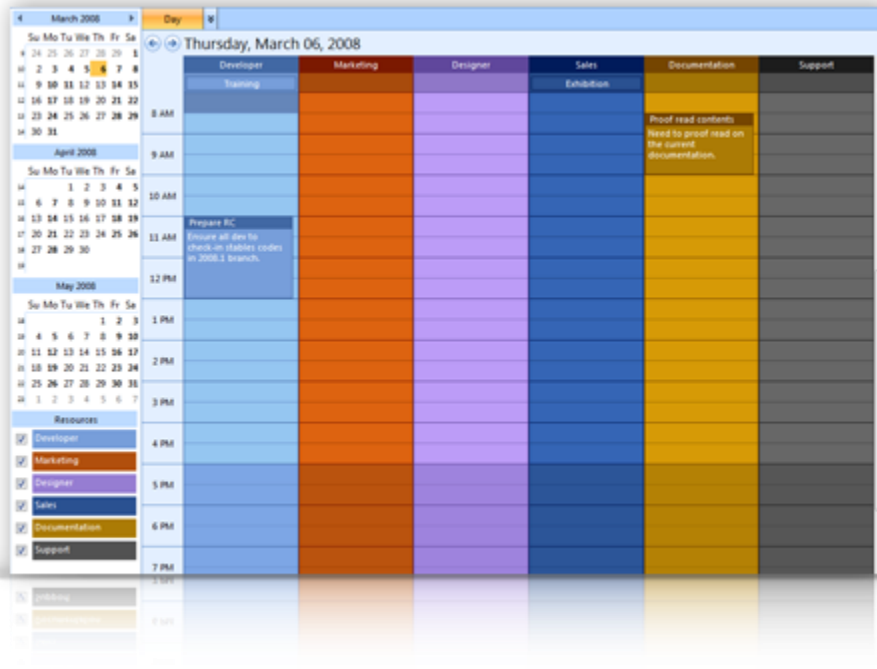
March 2008

| | Su | Mo | Tu | We | Th | Fr | Sa |
|---|---|---|---|---|---|---|---|
| 9 | 24 | 25 | 26 | 27 | 28 | 29 | 1 |
| 10 | 2 | 3 | 4 | 5 | 6 | 7 | 8 |
| 11 | 9 | 10 | 11 | 12 | 13 | 14 | 15 |
| 12 | 16 | 17 | 18 | 19 | 20 | 21 | 22 |
| 13 | 23 | 24 | 25 | 26 | 27 | 28 | 29 |
| 14 | 30 | 31 | | | | | |

April 2008

| | Su | Mo | Tu | We | Th | Fr | Sa |
|---|---|---|---|---|---|---|---|
| 14 | | | 1 | 2 | 3 | 4 | 5 |
| 15 | 6 | 7 | 8 | 9 | 10 | 11 | 12 |
| 16 | 13 | 14 | 15 | 16 | 17 | 18 | 19 |
| 17 | 20 | 21 | 22 | 23 | 24 | 25 | 26 |
| 18 | 27 | 28 | 29 | 30 | | | |
| 19 | | | | | | | |

May 2008

| | Su | Mo | Tu | We | Th | Fr | Sa |
|---|---|---|---|---|---|---|---|
| 18 | | | | | 1 | 2 | 3 |
| 19 | 4 | 5 | 6 | 7 | 8 | 9 | 10 |
| 20 | 11 | 12 | 13 | 14 | 15 | 16 | 17 |
| 21 | 18 | 19 | 20 | 21 | 22 | 23 | 24 |
| 22 | 25 | 26 | 27 | 28 | 29 | 30 | 31 |
| 23 | 1 | 2 | 3 | 4 | 5 | 6 | 7 |

Resources
Developer
Marketing
Designer
Sales
Documentation
Support

Day

Thursday, March 06, 2008

Developer Marketing Designer Sales Documentation Support

Training
Exhibition

8 AM
9 AM
10 AM
11 AM
12 PM
1 PM
2 PM
3 PM
4 PM
5 PM
6 PM
7 PM

Proof read contents
Need to proof read on the current documentation.

Prepare RC
Ensure all dev to check-in stables codes in 2008.1 branch.